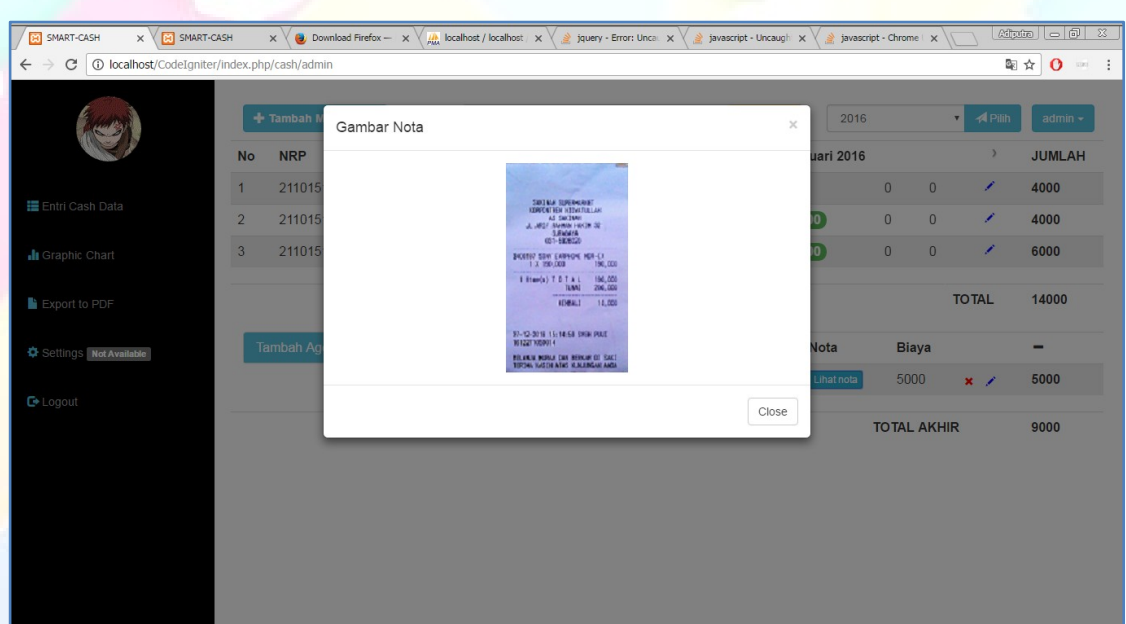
SMART-CASH ×
SMART-CASH ×
Download Firefox — ×
localhost / localhost ×
jquery - Error: Unca ×
javascript - Uncaugh ×
javascript - Chrome ×
Adiputra

localhost/CodeIgniter/index.php/cash/admin

Entri Cash Data
Graphic Chart
Export to PDF
Settings Not Available
Logout

Tambah M
2016
Pilih
admin

| No | NRP | uari 2016 | | | | JUMLAH |
|---|---|---|---|---|---|---|
| 1 | 211015 | | 0 | 0 | | 4000 |
| 2 | 211015 | 0 | 0 | 0 | | 4000 |
| 3 | 211015 | 0 | 0 | 0 | | 6000 |

TOTAL 14000

Tambah Ag

| Nota | Biaya | | − |
|---|---|---|---|
| Lihat nota | 5000 | | 5000 |

TOTAL AKHIR 9000

Gambar Nota
×
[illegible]
Close